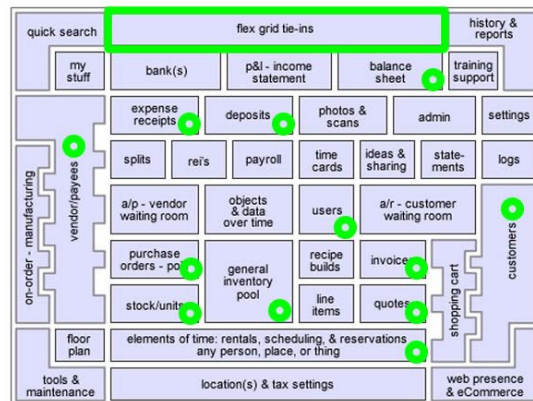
quick search

flex grid tie-ins

history & reports

my stuff

bank(s)

p&l - income statement

balance sheet

training support

expense receipts

deposits

photos & scans

admin

settings

on-order - manufacturing

vendor/payees

splits

rei's

payroll

time cards

ideas & sharing

statements

logs

a/p - vendor waiting room

objects & data over time

users

a/r - customer waiting room

customers

purchase orders - po

general inventory pool

recipe builds

invoice

shopping cart

stock/units

line items

quotes

floor plan

elements of time: rentals, scheduling, & reservations any person, place, or thing

tools & maintenance

location(s) & tax settings

web presence & eCommerce